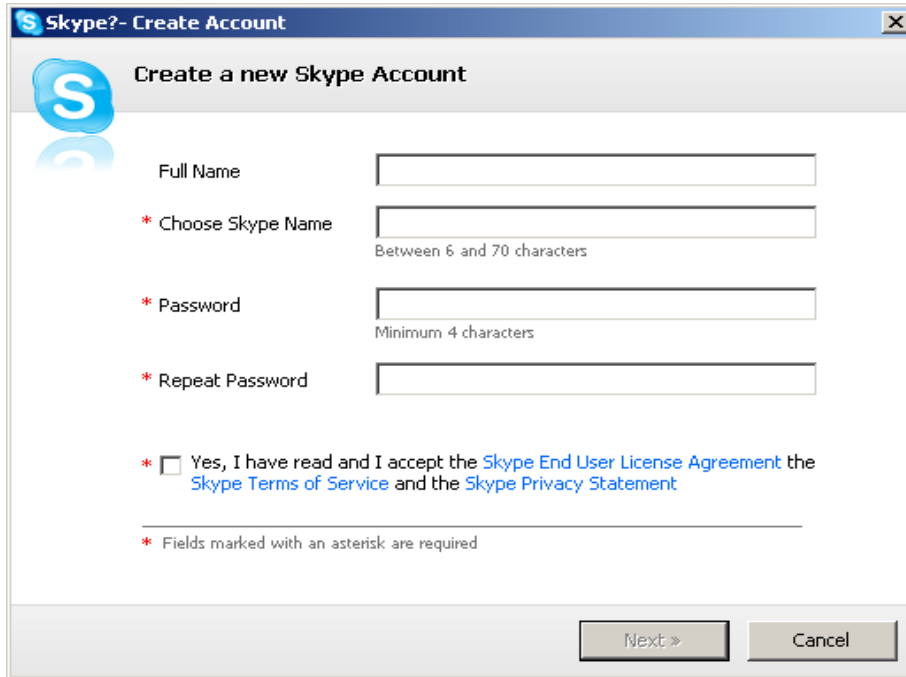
Skype?- Create Account

Create a new Skype Account

Full Name

* Choose Skype Name

Between 6 and 70 characters

* Password

Minimum 4 characters

* Repeat Password

* Yes, I have read and I accept the Skype End User License Agreement the Skype Terms of Service and the Skype Privacy Statement

* Fields marked with an asterisk are required

Next »

Cancel